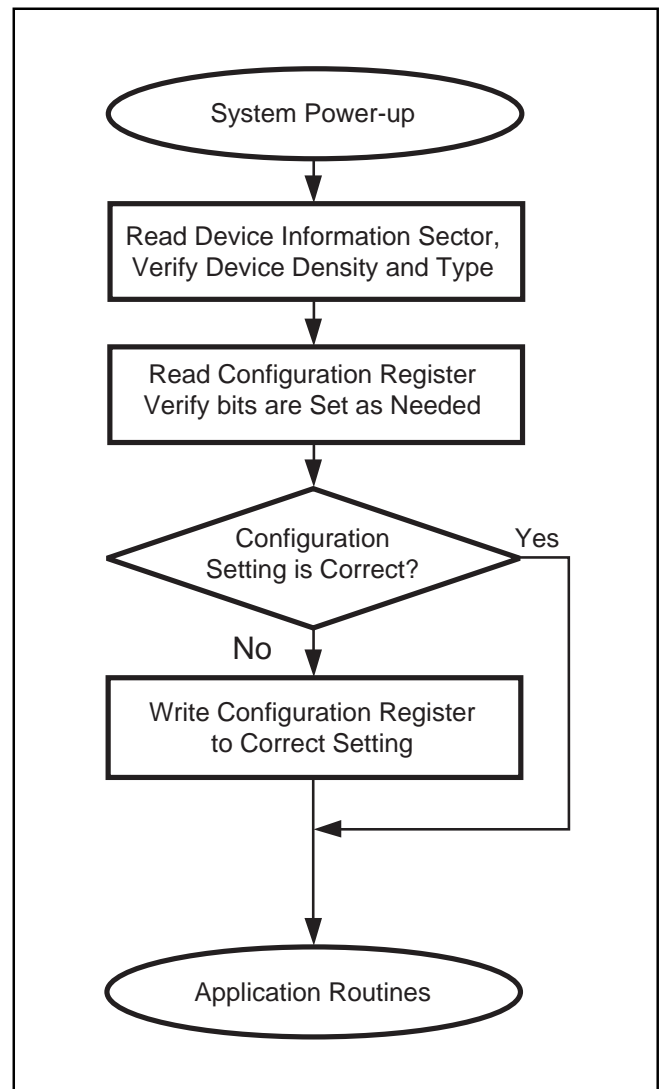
System Power-up

Read Device Information Sector, Verify Device Density and Type

Read Configuration Register Verify bits are Set as Needed

Configuration Setting is Correct?

Yes

No

Write Configuration Register to Correct Setting

Application Routines